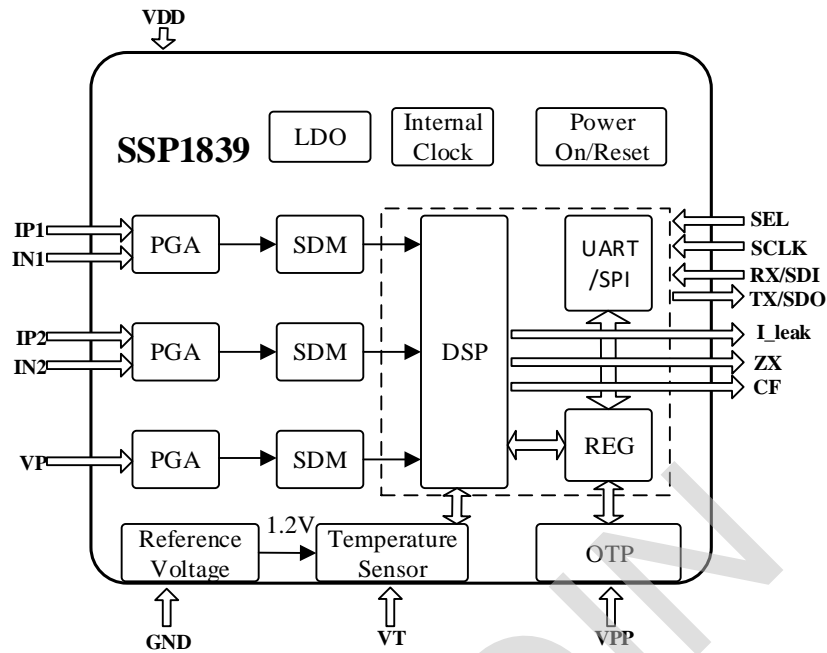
VDD

SSP1839

LDO

Internal Clock

Power On/Reset

IP1
IN1
PGA
SDM

IP2
IN2
PGA
SDM

VP
PGA
SDM

DSP

UART /SPI

REG

SEL
SCLK
RX/SDI
TX/SDO
I_leak
ZX
CF

Reference Voltage

1.2V

Temperature Sensor

OTP

GND
VT
VPP